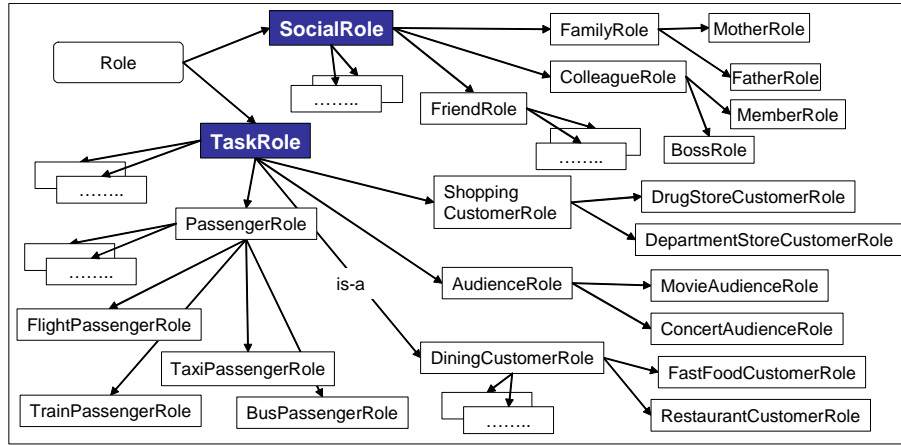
Role

SocialRole

……..

FamilyRole

MotherRole

FatherRole

ColleagueRole

MemberRole

FriendRole

BossRole

……..

TaskRole

……..

PassengerRole

Shopping CustomerRole

DrugStoreCustomerRole

DepartmentStoreCustomerRole

……..

is-a

AudienceRole

MovieAudienceRole

ConcertAudienceRole

FlightPassengerRole

TaxiPassengerRole

DiningCustomerRole

FastFoodCustomerRole

TrainPassengerRole

BusPassengerRole

……..

RestaurantCustomerRole